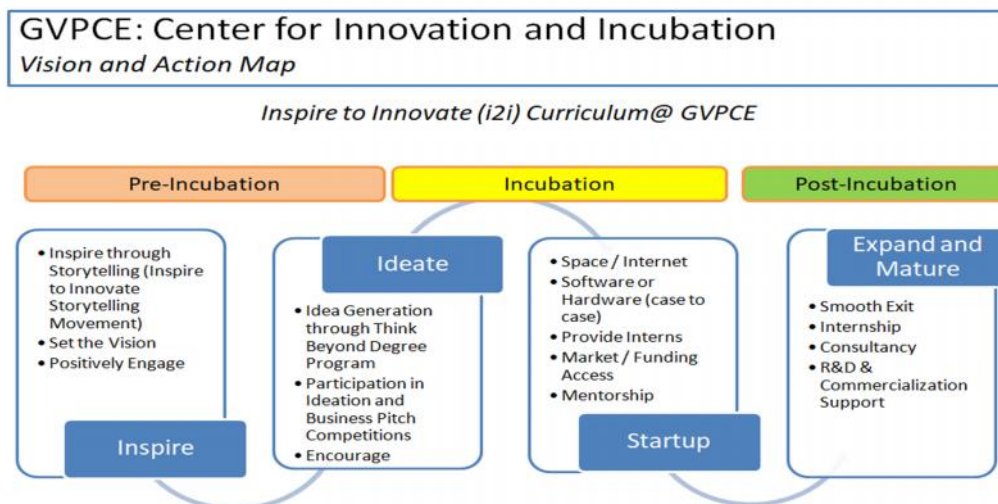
GVPCE: Center for Innovation and Incubation
*Vision and Action Map*

*Inspire to Innovate (i2i) Curriculum@ GVPCE*

Pre-Incubation

Incubation

Post-Incubation

- Inspire through Storytelling (Inspire to Innovate Storytelling Movement)
- Set the Vision
- Positively Engage

Inspire

Ideate

- Idea Generation through Think Beyond Degree Program
- Participation in Ideation and Business Pitch Competitions
- Encourage

- Space / Internet
- Software or Hardware (case to case)
- Provide Interns
- Market / Funding Access
- Mentorship

Startup

Expand and Mature

- Smooth Exit
- Internship
- Consultancy
- R&D & Commercialization Support